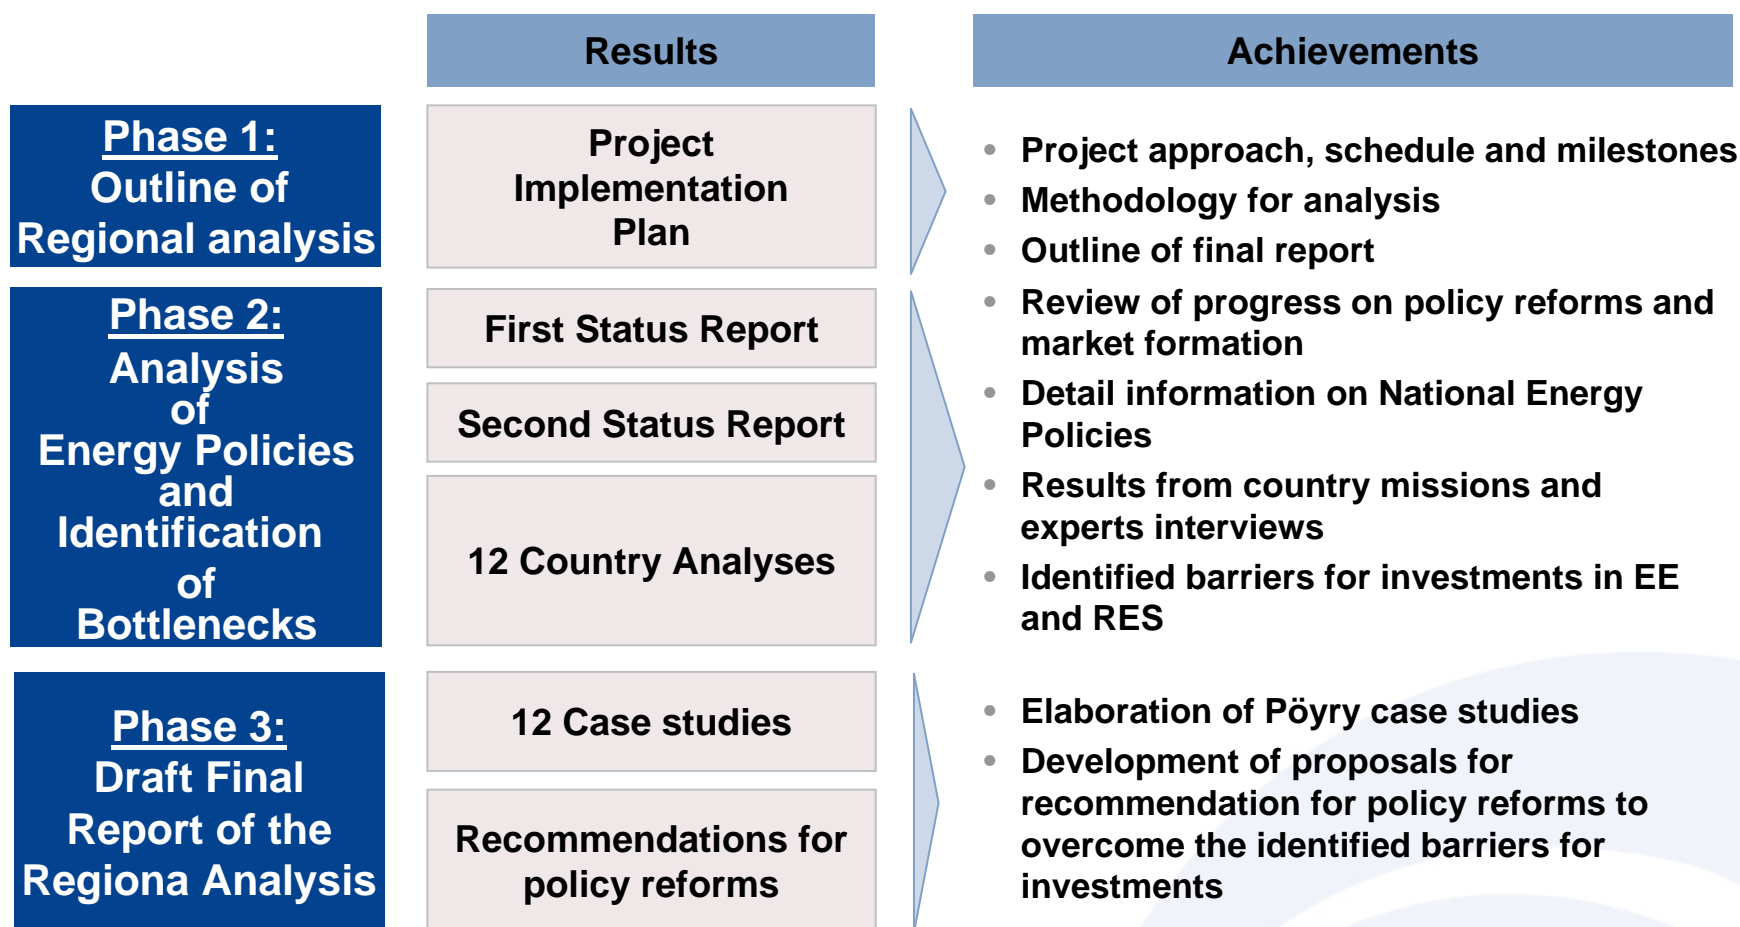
Results

Achievements

Phase 1:
Outline of Regional analysis

Project Implementation Plan

- Project approach, schedule and milestones
- Methodology for analysis
- Outline of final report

Phase 2:
Analysis of Energy Policies and Identification of Bottlenecks

First Status Report

Second Status Report

12 Country Analyses

- Review of progress on policy reforms and market formation
- Detail information on National Energy Policies
- Results from country missions and experts interviews
- Identified barriers for investments in EE and RES

Phase 3:
Draft Final Report of the Regiona Analysis

12 Case studies

Recommendations for policy reforms

- Elaboration of Pöyry case studies
- Development of proposals for recommendation for policy reforms to overcome the identified barriers for investments